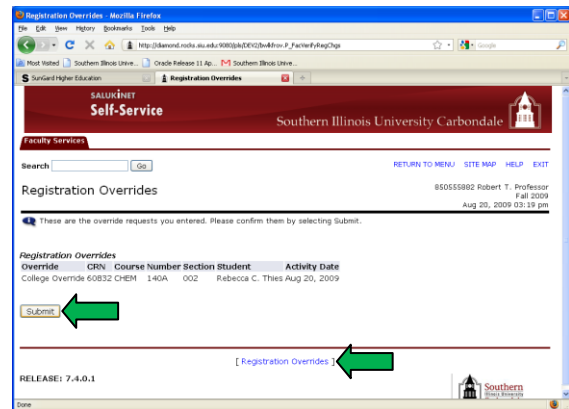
Registration Overrides - Mozilla Firefox

File Edit View History Bookmarks Tools Help

http://diamond.rocks.siu.edu:9080/pls/DEV2/bwlkfrov.P_FacVerifyRegChgs

Google

Most Visited Southern Illinois Unive... Oracle Release 11 Ap... Southern Illinois Unive...

SunGard Higher Education Registration Overrides

SALUKINET
Self-Service

Southern Illinois University Carbondale

Faculty Services

Search Go

RETURN TO MENU SITE MAP HELP EXIT

Registration Overrides

850555882 Robert T. Professor
Fall 2009
Aug 20, 2009 03:19 pm

These are the override requests you entered. Please confirm them by selecting Submit.

Registration Overrides

| Override | CRN | Course Number | Section | Student | Activity Date |
|---|---|---|---|---|---|
| College Override | 60832 | CHEM 140A | 002 | Rebecca C. Thies | Aug 20, 2009 |

Submit

[ Registration Overrides ]

RELEASE: 7.4.0.1

Southern Illinois University

Done